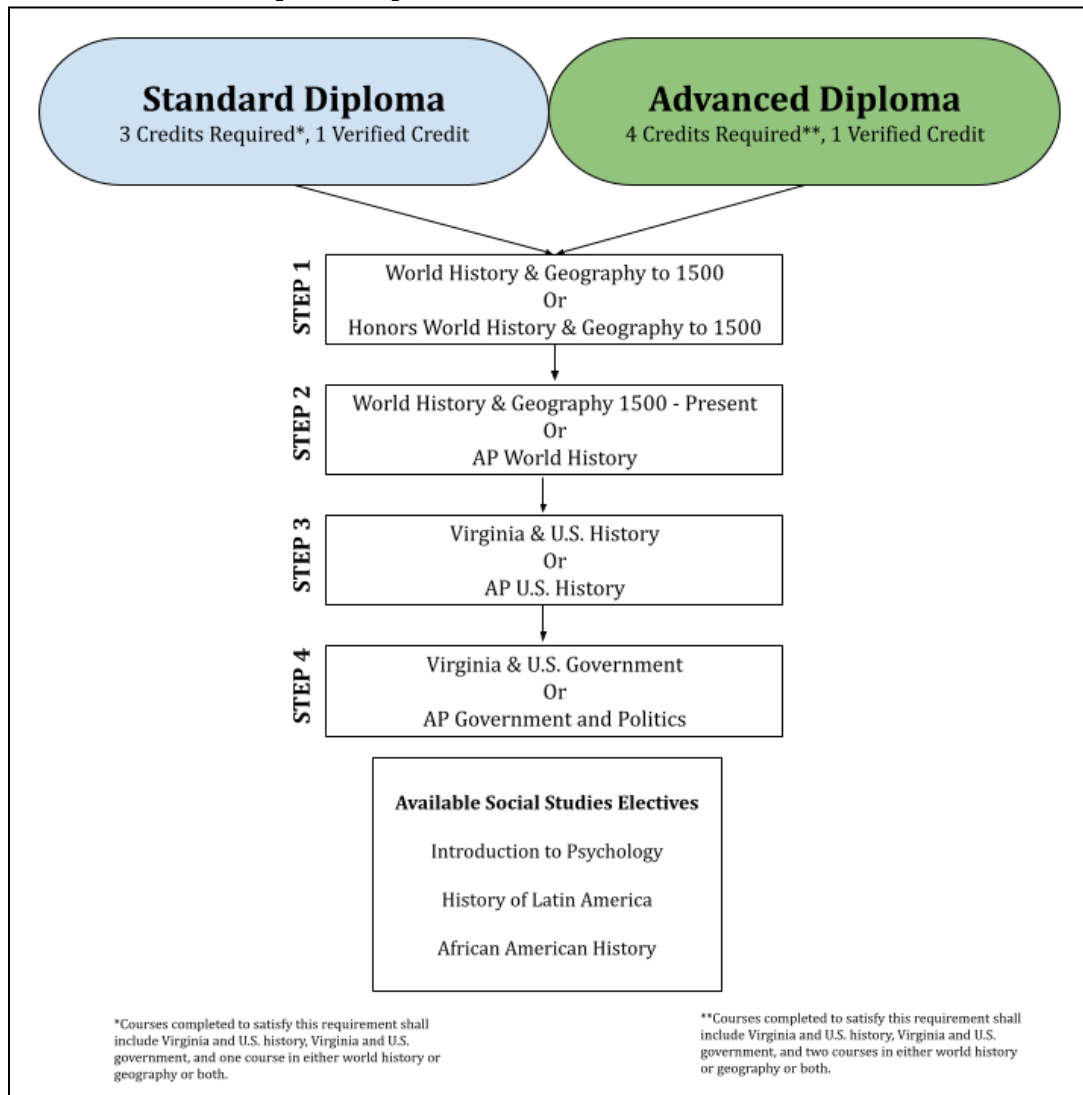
**Standard Diploma**
3 Credits Required*, 1 Verified Credit

**Advanced Diploma**
4 Credits Required**, 1 Verified Credit

STEP 1
World History & Geography to 1500
Or
Honors World History & Geography to 1500

STEP 2
World History & Geography 1500 - Present
Or
AP World History

STEP 3
Virginia & U.S. History
Or
AP U.S. History

STEP 4
Virginia & U.S. Government
Or
AP Government and Politics

**Available Social Studies Electives**

Introduction to Psychology

History of Latin America

African American History

*Courses completed to satisfy this requirement shall include Virginia and U.S. history, Virginia and U.S. government, and one course in either world history or geography or both.

**Courses completed to satisfy this requirement shall include Virginia and U.S. history, Virginia and U.S. government, and two courses in either world history or geography or both.